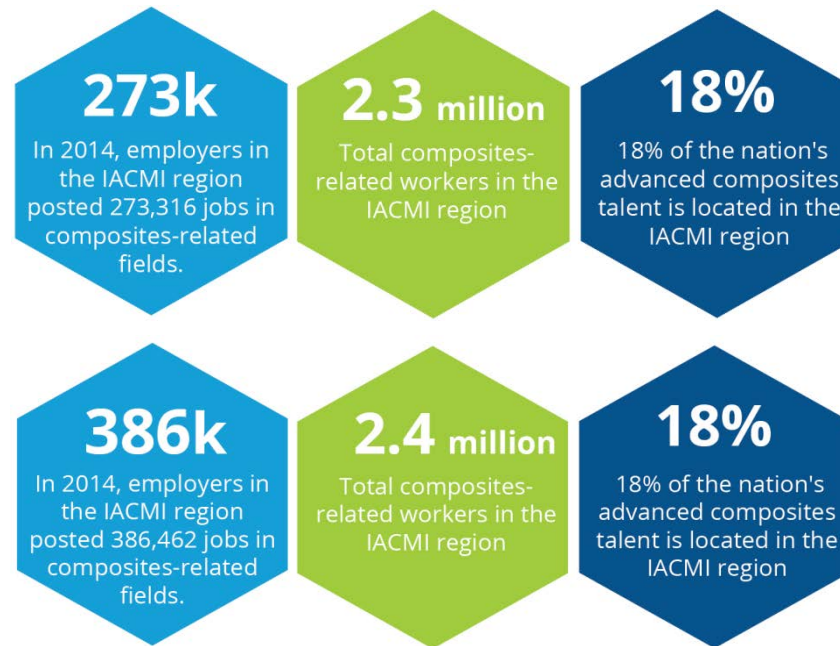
273k

In 2014, employers in the IACMI region posted 273,316 jobs in composites-related fields.

2.3 million

Total composites-related workers in the IACMI region

18%

18% of the nation's advanced composites talent is located in the IACMI region

386k

In 2014, employers in the IACMI region posted 386,462 jobs in composites-related fields.

2.4 million

Total composites-related workers in the IACMI region

18%

18% of the nation's advanced composites talent is located in the IACMI region